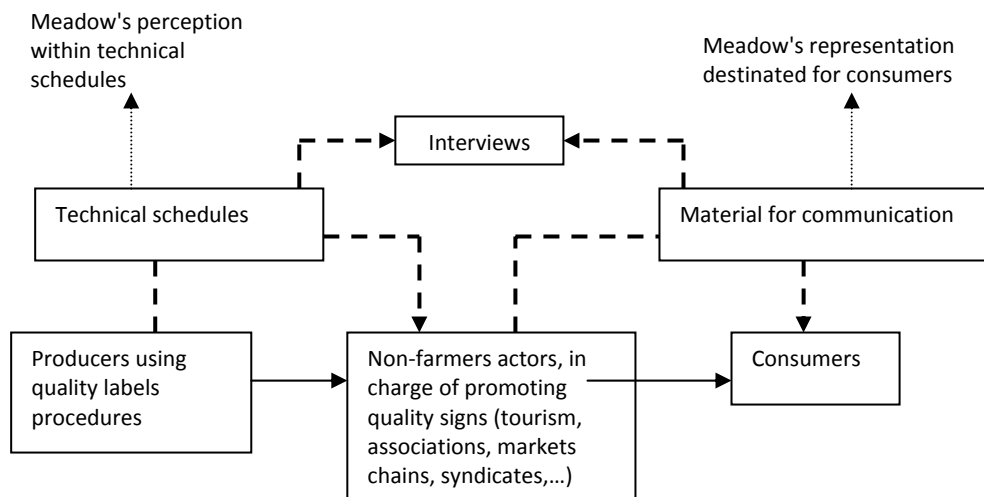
Meadow's perception within technical schedules

Meadow's representation destinated for consumers

Interviews

Technical schedules

Material for communication

Producers using quality labels procedures

Non-farmers actors, in charge of promoting quality signs (tourism, associations, markets chains, syndicates,…)

Consumers